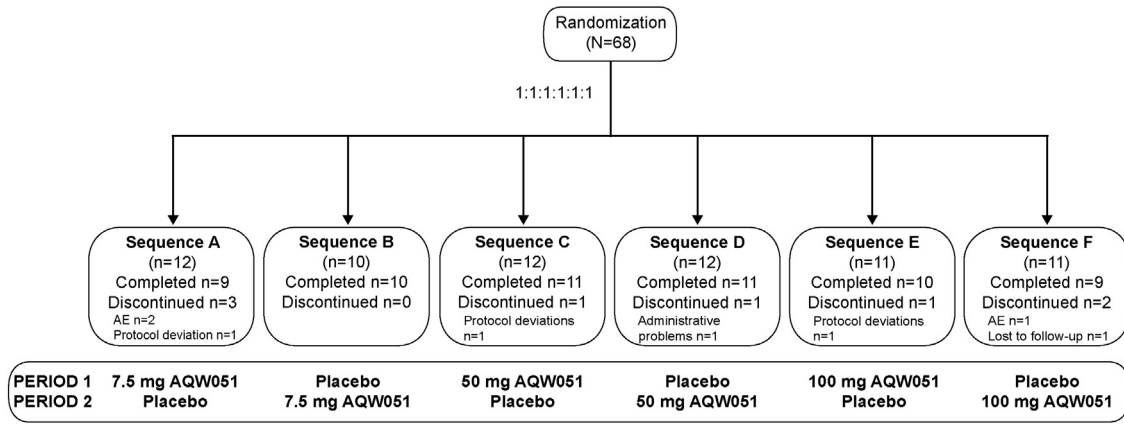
Randomization
(N=68)

1:1:1:1:1:1

Sequence A
(n=12)
Completed n=9
Discontinued n=3
AE n=2
Protocol deviation n=1

Sequence B
(n=10)
Completed n=10
Discontinued n=0

Sequence C
(n=12)
Completed n=11
Discontinued n=1
Protocol deviations n=1

Sequence D
(n=12)
Completed n=11
Discontinued n=1
Administrative problems n=1

Sequence E
(n=11)
Completed n=10
Discontinued n=1
Protocol deviations n=1

Sequence F
(n=11)
Completed n=9
Discontinued n=2
AE n=1
Lost to follow-up n=1

| | | | | | | |
|---|---|---|---|---|---|---|
| PERIOD 1 | 7.5 mg AQW051 | Placebo | 50 mg AQW051 | Placebo | 100 mg AQW051 | Placebo |
| PERIOD 2 | Placebo | 7.5 mg AQW051 | Placebo | 50 mg AQW051 | Placebo | 100 mg AQW051 |